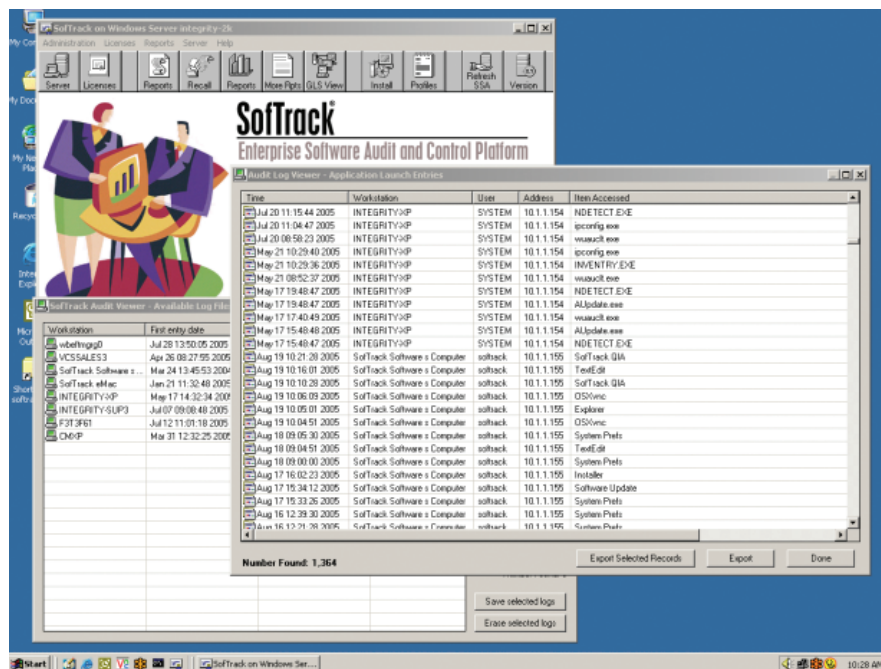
SofTrack on Windows Server integrity-2k

Administration Licenses Reports Server Help

Server Licenses Reports Recall Reports More Rpts GLS View Install Profiles Refresh SSA Version

SofTrack®

Enterprise Software Audit and Control Platform

SofTrack Audit Viewer - Available Log Files

| Workstation | First entry date |
|---|---|
| wbeltmgsg0 | Jul 28 13:50:05 2005 |
| VCSSALES3 | Apr 26 08:27:55 2005 |
| SofTrack Software s... | Mar 24 13:45:53 2004 |
| SofTrack eMac | Jan 21 11:32:48 2005 |
| INTEGRITY-XP | May 17 14:32:34 200 |
| INTEGRITY-SUP3 | Jul 07 09:08:48 2005 |
| F3T3F61 | Jul 12 11:01:18 2005 |
| CMXP | Mar 31 12:32:25 2005 |

Save selected logs

Erase selected logs

Audit Log Viewer - Application Launch Entries

| Time | Workstation | User | Address | Item Accessed |
|---|---|---|---|---|
| Jul 20 11:15:44 2005 | INTEGRITY-XP | SYSTEM | 10.1.1.154 | NDETECT.EXE |
| Jul 20 11:04:47 2005 | INTEGRITY-XP | SYSTEM | 10.1.1.154 | ipconfig.exe |
| Jul 20 08:58:23 2005 | INTEGRITY-XP | SYSTEM | 10.1.1.154 | wuauclt.exe |
| May 21 10:29:40 2005 | INTEGRITY-XP | SYSTEM | 10.1.1.154 | ipconfig.exe |
| May 21 10:29:36 2005 | INTEGRITY-XP | SYSTEM | 10.1.1.154 | INVENTRY.EXE |
| May 21 08:52:37 2005 | INTEGRITY-XP | SYSTEM | 10.1.1.154 | wuauclt.exe |
| May 17 19:48:47 2005 | INTEGRITY-XP | SYSTEM | 10.1.1.154 | NDETECT.EXE |
| May 17 19:48:47 2005 | INTEGRITY-XP | SYSTEM | 10.1.1.154 | AUpdate.exe |
| May 17 17:40:49 2005 | INTEGRITY-XP | SYSTEM | 10.1.1.154 | wuauclt.exe |
| May 17 15:48:48 2005 | INTEGRITY-XP | SYSTEM | 10.1.1.154 | AUpdate.exe |
| May 17 15:48:47 2005 | INTEGRITY-XP | SYSTEM | 10.1.1.154 | NDETECT.EXE |
| Aug 19 10:21:28 2005 | SofTrack Software s Computer | softrack | 10.1.1.155 | SofTrack QIA |
| Aug 19 10:16:01 2005 | SofTrack Software s Computer | softrack | 10.1.1.155 | TextEdit |
| Aug 19 10:10:28 2005 | SofTrack Software s Computer | softrack | 10.1.1.155 | SofTrack QIA |
| Aug 19 10:06:09 2005 | SofTrack Software s Computer | softrack | 10.1.1.155 | OSXvnc |
| Aug 19 10:05:01 2005 | SofTrack Software s Computer | softrack | 10.1.1.155 | Explorer |
| Aug 19 10:04:51 2005 | SofTrack Software s Computer | softrack | 10.1.1.155 | OSXvnc |
| Aug 18 09:05:30 2005 | SofTrack Software s Computer | softrack | 10.1.1.155 | System Prefs |
| Aug 18 09:04:51 2005 | SofTrack Software s Computer | softrack | 10.1.1.155 | TextEdit |
| Aug 18 09:00:00 2005 | SofTrack Software s Computer | softrack | 10.1.1.155 | System Prefs |
| Aug 17 16:02:23 2005 | SofTrack Software s Computer | softrack | 10.1.1.155 | Installer |
| Aug 17 15:34:12 2005 | SofTrack Software s Computer | softrack | 10.1.1.155 | Software Update |
| Aug 17 15:33:26 2005 | SofTrack Software s Computer | softrack | 10.1.1.155 | System Prefs |
| Aug 16 12:39:30 2005 | SofTrack Software s Computer | softrack | 10.1.1.155 | System Prefs |
| Aug 16 12:21:28 2005 | SofTrack Software s Computer | softrack | 10.1.1.155 | System Prefs |

Number Found: 1,364

Export Selected Records   Export   Done

Start   SofTrack on Windows Ser...   10:28 AM